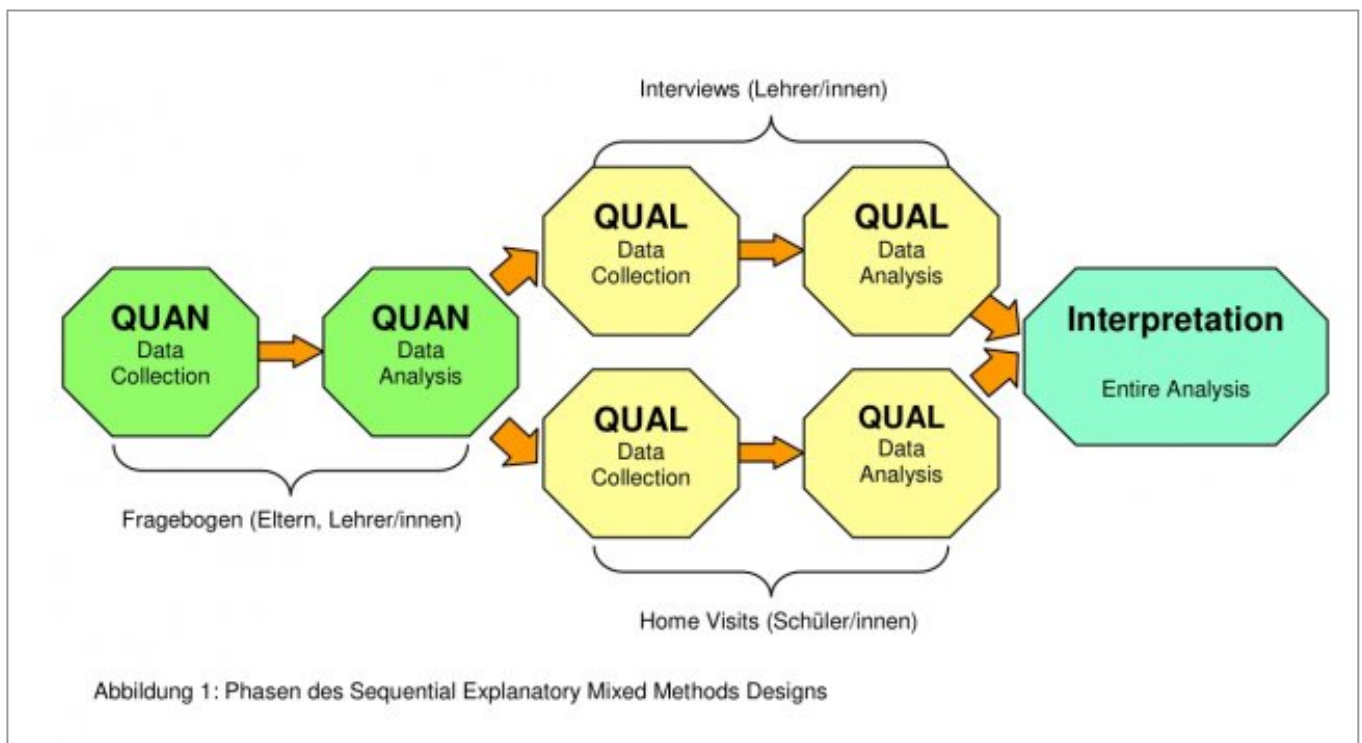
Interviews (Lehrer/innen)

QUAL
Data
Collection

QUAL
Data
Analysis

QUAN
Data
Collection

QUAN
Data
Analysis

Interpretation
Entire Analysis

QUAL
Data
Collection

QUAL
Data
Analysis

Fragebogen (Eltern, Lehrer/innen)

Home Visits (Schüler/innen)

Abbildung 1: Phasen des Sequential Explanatory Mixed Methods Designs